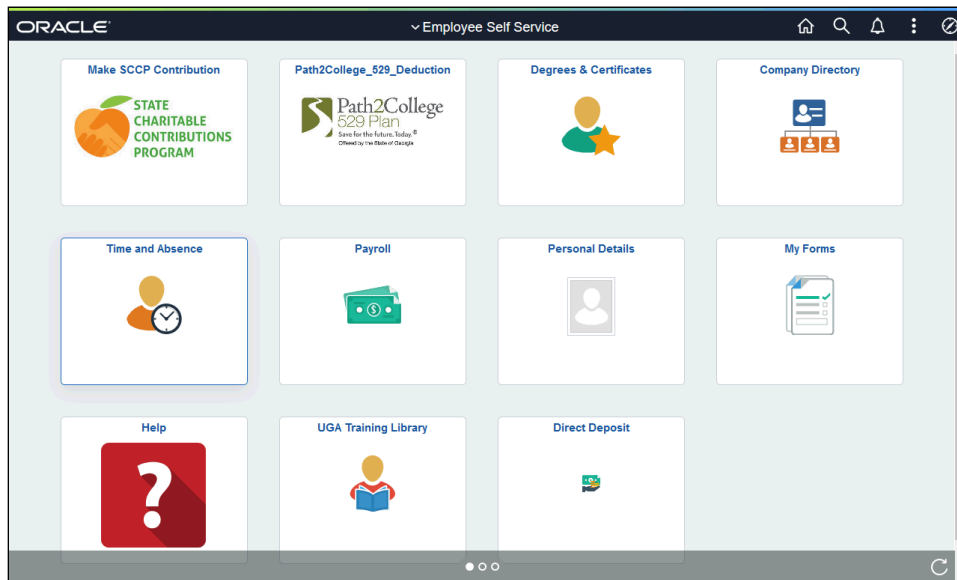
ORACLE
Employee Self Service

Make SCCP Contribution
STATE CHARITABLE CONTRIBUTIONS PROGRAM

Path2College_529_Deduction
Path2College 529 Plan
Save for the future. Today.®
Offered by the State of Georgia

Degrees & Certificates

Company Directory

Time and Absence

Payroll

Personal Details

My Forms

Help

UGA Training Library

Direct Deposit